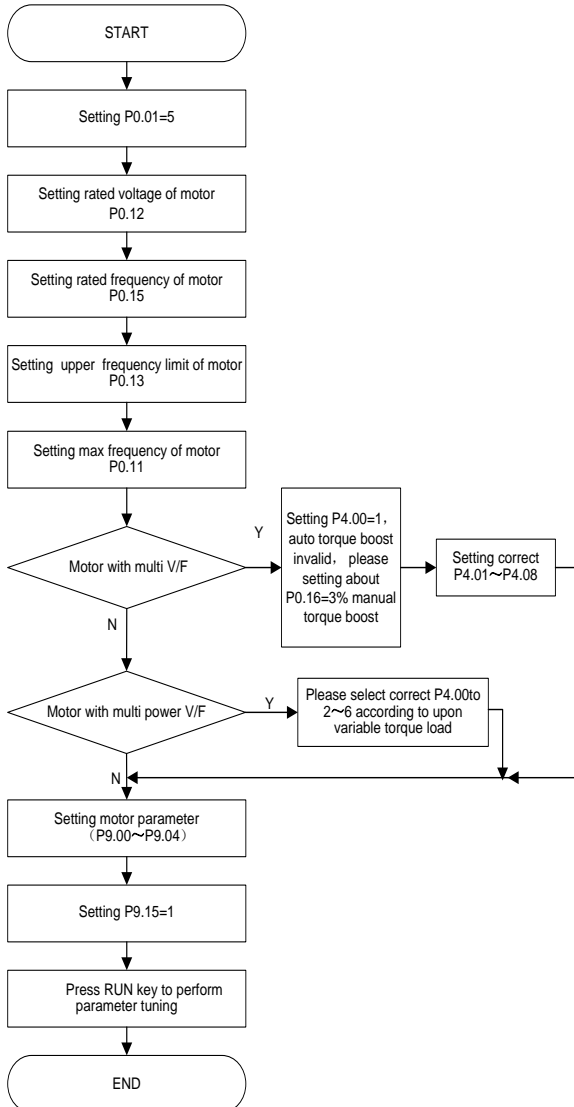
START

Setting P0.01=5

Setting rated voltage of motor P0.12

Setting rated frequency of motor P0.15

Setting upper frequency limit of motor P0.13

Setting max frequency of motor P0.11

Motor with multi V/F

Y

Setting P4.00=1，auto torque boost invalid，please setting about P0.16=3% manual torque boost

Setting correct P4.01～P4.08

N

Motor with multi power V/F

Y

Please select correct P4.00to 2～6 according to upon variable torque load

N

Setting motor parameter （P9.00～P9.04）

Setting P9.15=1

Press RUN key to perform parameter tuning

END